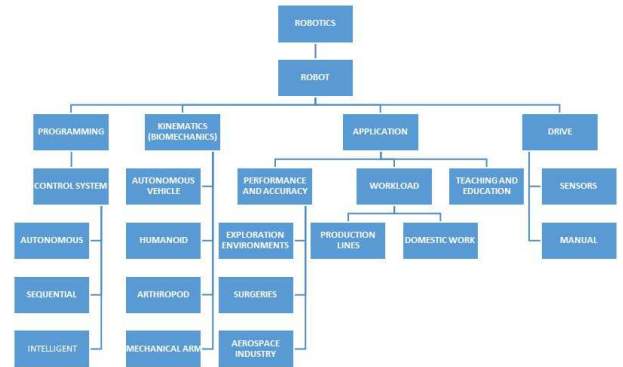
ROBOTICS

ROBOT

PROGRAMMING

CONTROL SYSTEM

AUTONOMOUS

SEQUENTIAL

INTELLIGENT

KINEMATICS (BIOMECHANICS)

AUTONOMOUS VEHICLE

HUMANOID

ARTHROPOD

MECHANICAL ARM

APPLICATION

PERFORMANCE AND ACCURACY

EXPLORATION ENVIRONMENTS

SURGERIES

AEROSPACE INDUSTRY

WORKLOAD

PRODUCTION LINES

DOMESTIC WORK

TEACHING AND EDUCATION

DRIVE

SENSORS

MANUAL